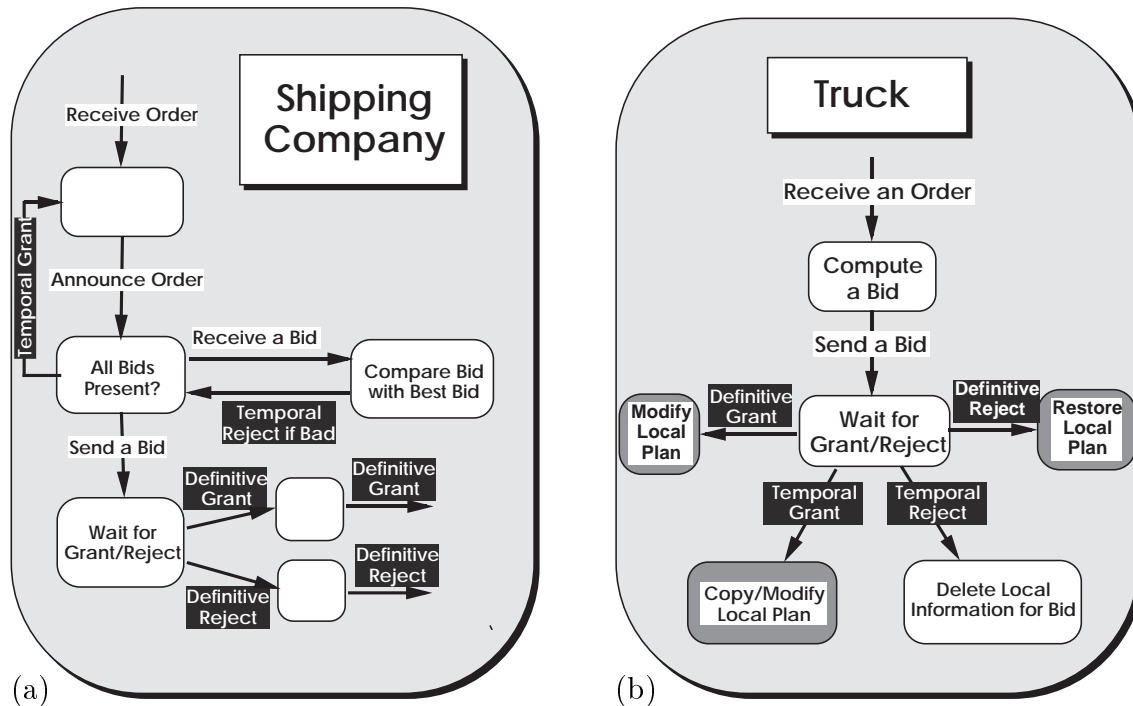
Shipping Company

Receive Order

Temporal Grant

Announce Order

All Bids Present?

Receive a Bid

Compare Bid with Best Bid

Temporal Reject if Bad

Send a Bid

Definitive Grant

Definitive Grant

Wait for Grant/Reject

Definitive Reject

Definitive Reject

(a)

Truck

Receive an Order

Compute a Bid

Send a Bid

Definitive Grant

Modify Local Plan

Wait for Grant/Reject

Definitive Reject

Restore Local Plan

Temporal Grant

Temporal Reject

Copy/Modify Local Plan

Delete Local Information for Bid

(b)